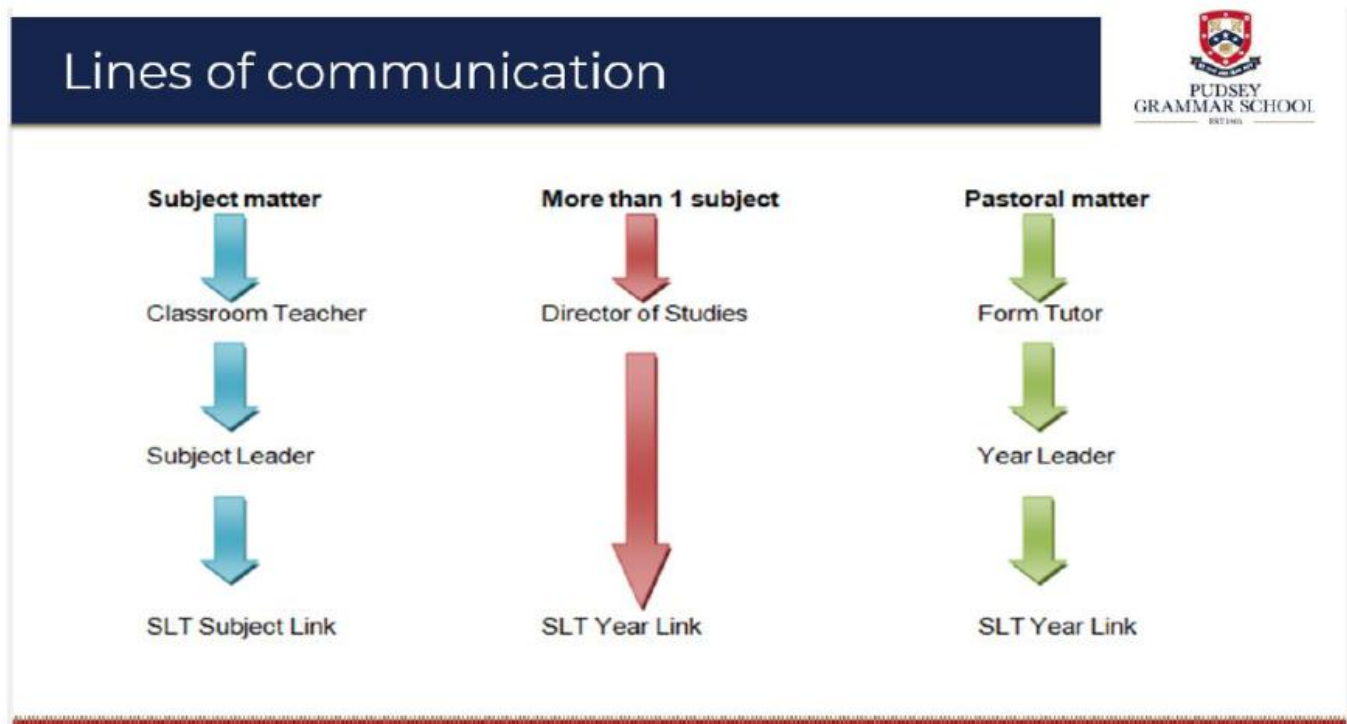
Lines of communication

PUDSEY GRAMMAR SCHOOL
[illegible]

Subject matter

Classroom Teacher

Subject Leader

SLT Subject Link

More than 1 subject

Director of Studies

SLT Year Link

Pastoral matter

Form Tutor

Year Leader

SLT Year Link